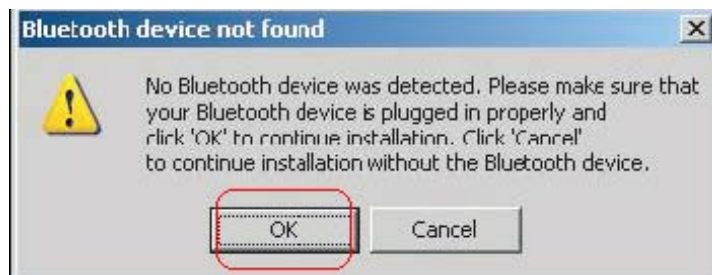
Bluetooth device not found

No Bluetooth device was detected. Please make sure that your Bluetooth device is plugged in properly and click 'OK' to continue installation. Click 'Cancel' to continue installation without the Bluetooth device.

OK

Cancel